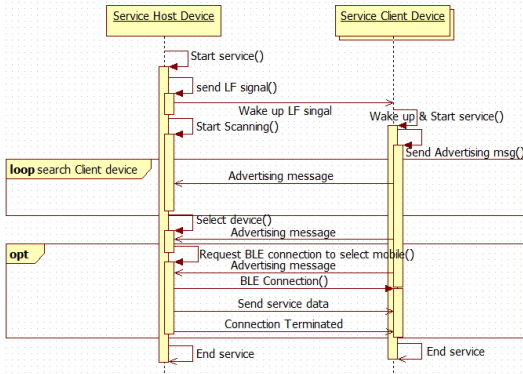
Service Host Device

Service Client Device

Start service()

send LF signal()

Wake up LF singal

Wake up & Start service()

Start Scanning()

Send Advertising msg()

loop search Client device

Advertising message

Select device()

Advertising message

opt

Request BLE connection to select mobile()

Advertising message

BLE Connection()

Send service data

Connection Terminated

End service

End service